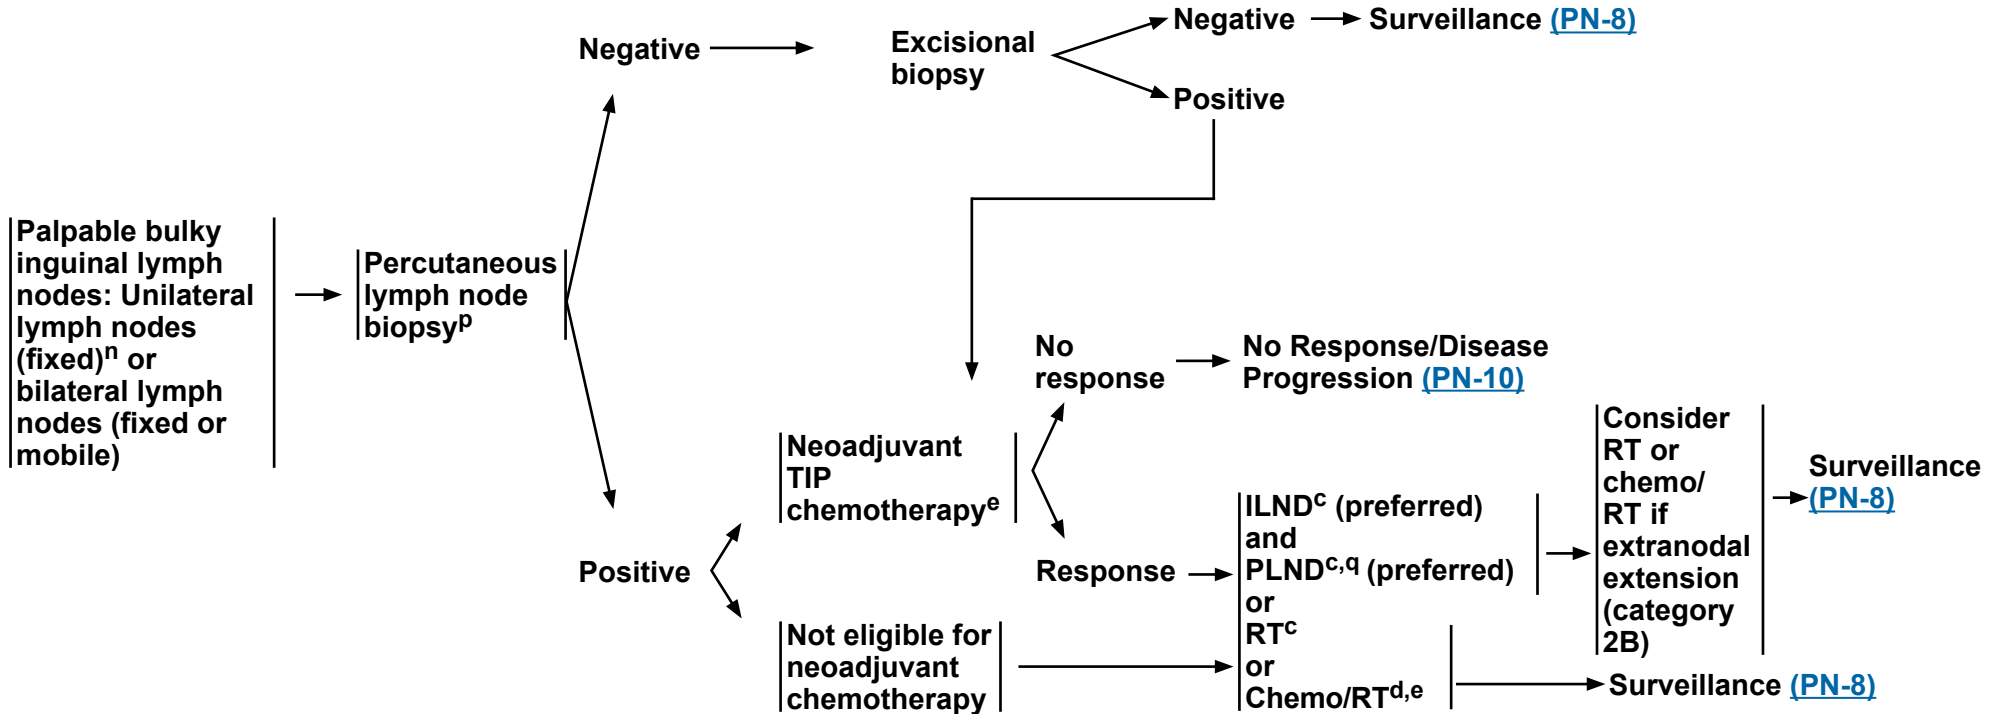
Palpable bulky inguinal lymph nodes: Unilateral lymph nodes (fixed)$^{n}$ or bilateral lymph nodes (fixed or mobile)

Percutaneous lymph node biopsy$^{p}$

Negative

Excisional biopsy

Negative

Surveillance (PN-8)

Positive

Positive

Neoadjuvant TIP chemotherapy$^{e}$

No response

No Response/Disease Progression (PN-10)

Response

Not eligible for neoadjuvant chemotherapy

ILND$^{c}$ (preferred) and PLND$^{c,q}$ (preferred) or RT$^{c}$ or Chemo/RT$^{d,e}$

Consider RT or chemo/ RT if extranodal extension (category 2B)

Surveillance (PN-8)

Surveillance (PN-8)